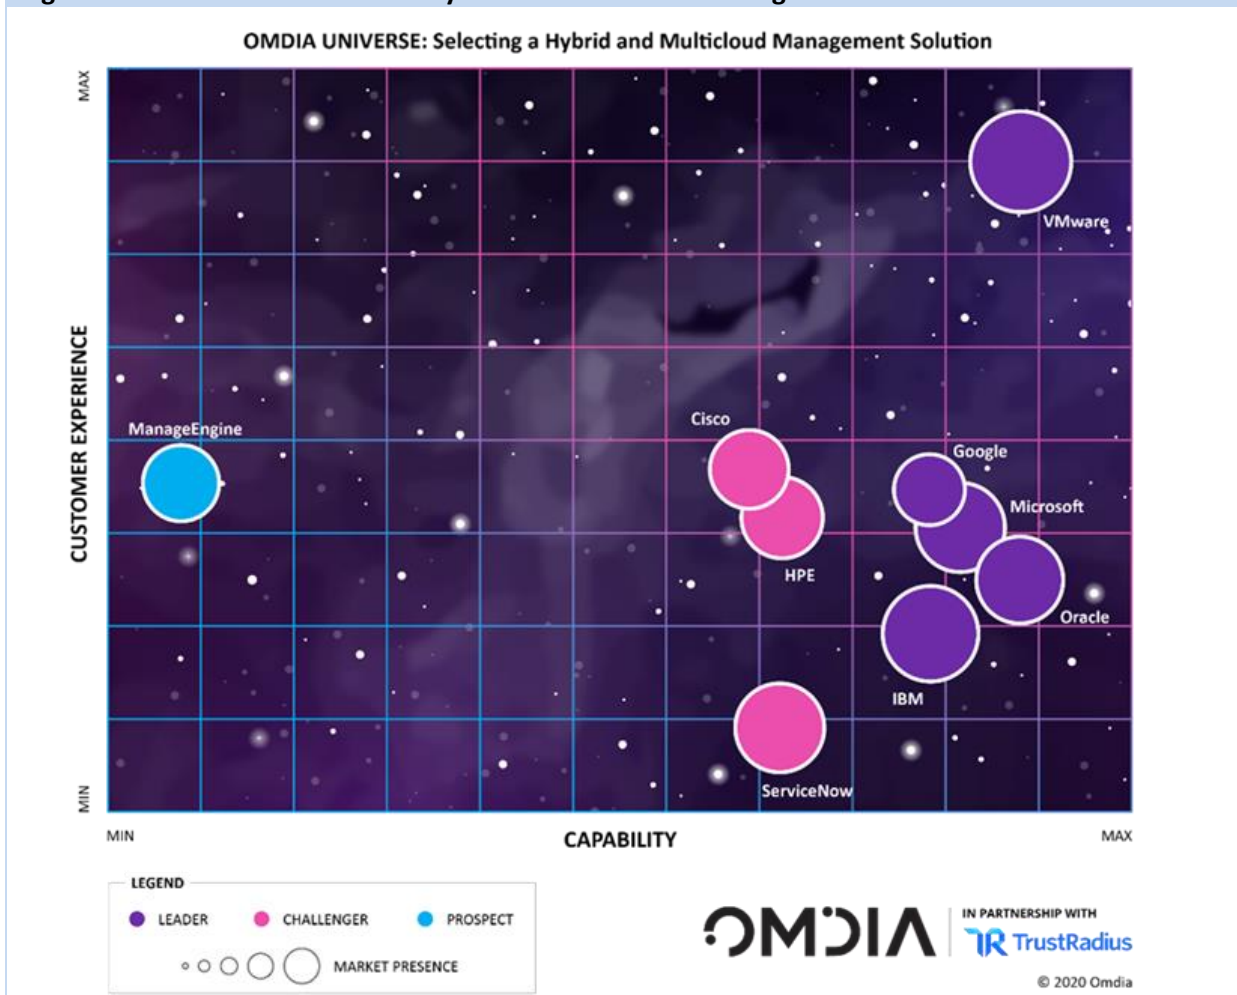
OMDIA UNIVERSE: Selecting a Hybrid and Multicloud Management Solution

MAX

CUSTOMER EXPERIENCE

MIN

VMware

ManageEngine

Cisco

HPE

Google

Microsoft

Oracle

IBM

ServiceNow

MIN

CAPABILITY

MAX

LEGEND

LEADER

CHALLENGER

PROSPECT

MARKET PRESENCE

OMDIA

IN PARTNERSHIP WITH

TrustRadius

© 2020 Omdia